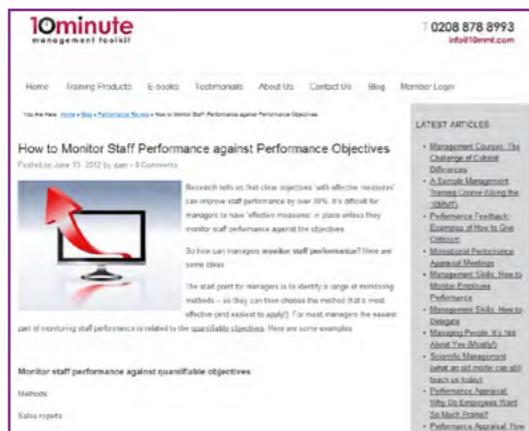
10minute
management toolkit

T 0208 878 8993
info@10mml.com

Home Training Products E-books Testimonials About Us Contact Us Blog Member Login

You Are Here: Home » Blog » Performance Review » How to Monitor Staff Performance against Performance Objectives

How to Monitor Staff Performance against Performance Objectives

Posted on June 10, 2012 by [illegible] • 0 Comments

Research tells us that clear objectives 'with effective measures' can improve staff performance by over 30%. It's difficult for managers to have 'effective measures' in place unless they monitor staff performance against the objectives.

So how can managers monitor staff performance? Here are some ideas:

The start point for managers is to identify a range of monitoring methods – so they can then choose the method that is most effective (and easiest to apply!). For most managers the easiest part of monitoring staff performance is related to the quantifiable objectives. Here are some examples:

Monitor staff performance against quantifiable objectives

Methods:

Sales reports

LATEST ARTICLES

Management Courses: The Challenge of Cultural Differences
A Sample Management Training Course (Using the 10MMT)
Performance Feedback: Examples of How to Give Criticism
Motivational Performance Appraisal Meetings
Management Skills: How to Monitor Employee Performance
Management Skills: How to Delegate
Managing People: It's Not About You (Mostly!)
Scientific Management (what an old motto can still teach us today)
Performance Appraisal: Why Do Employees Want So Much Praise?
Performance Appraisal: How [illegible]